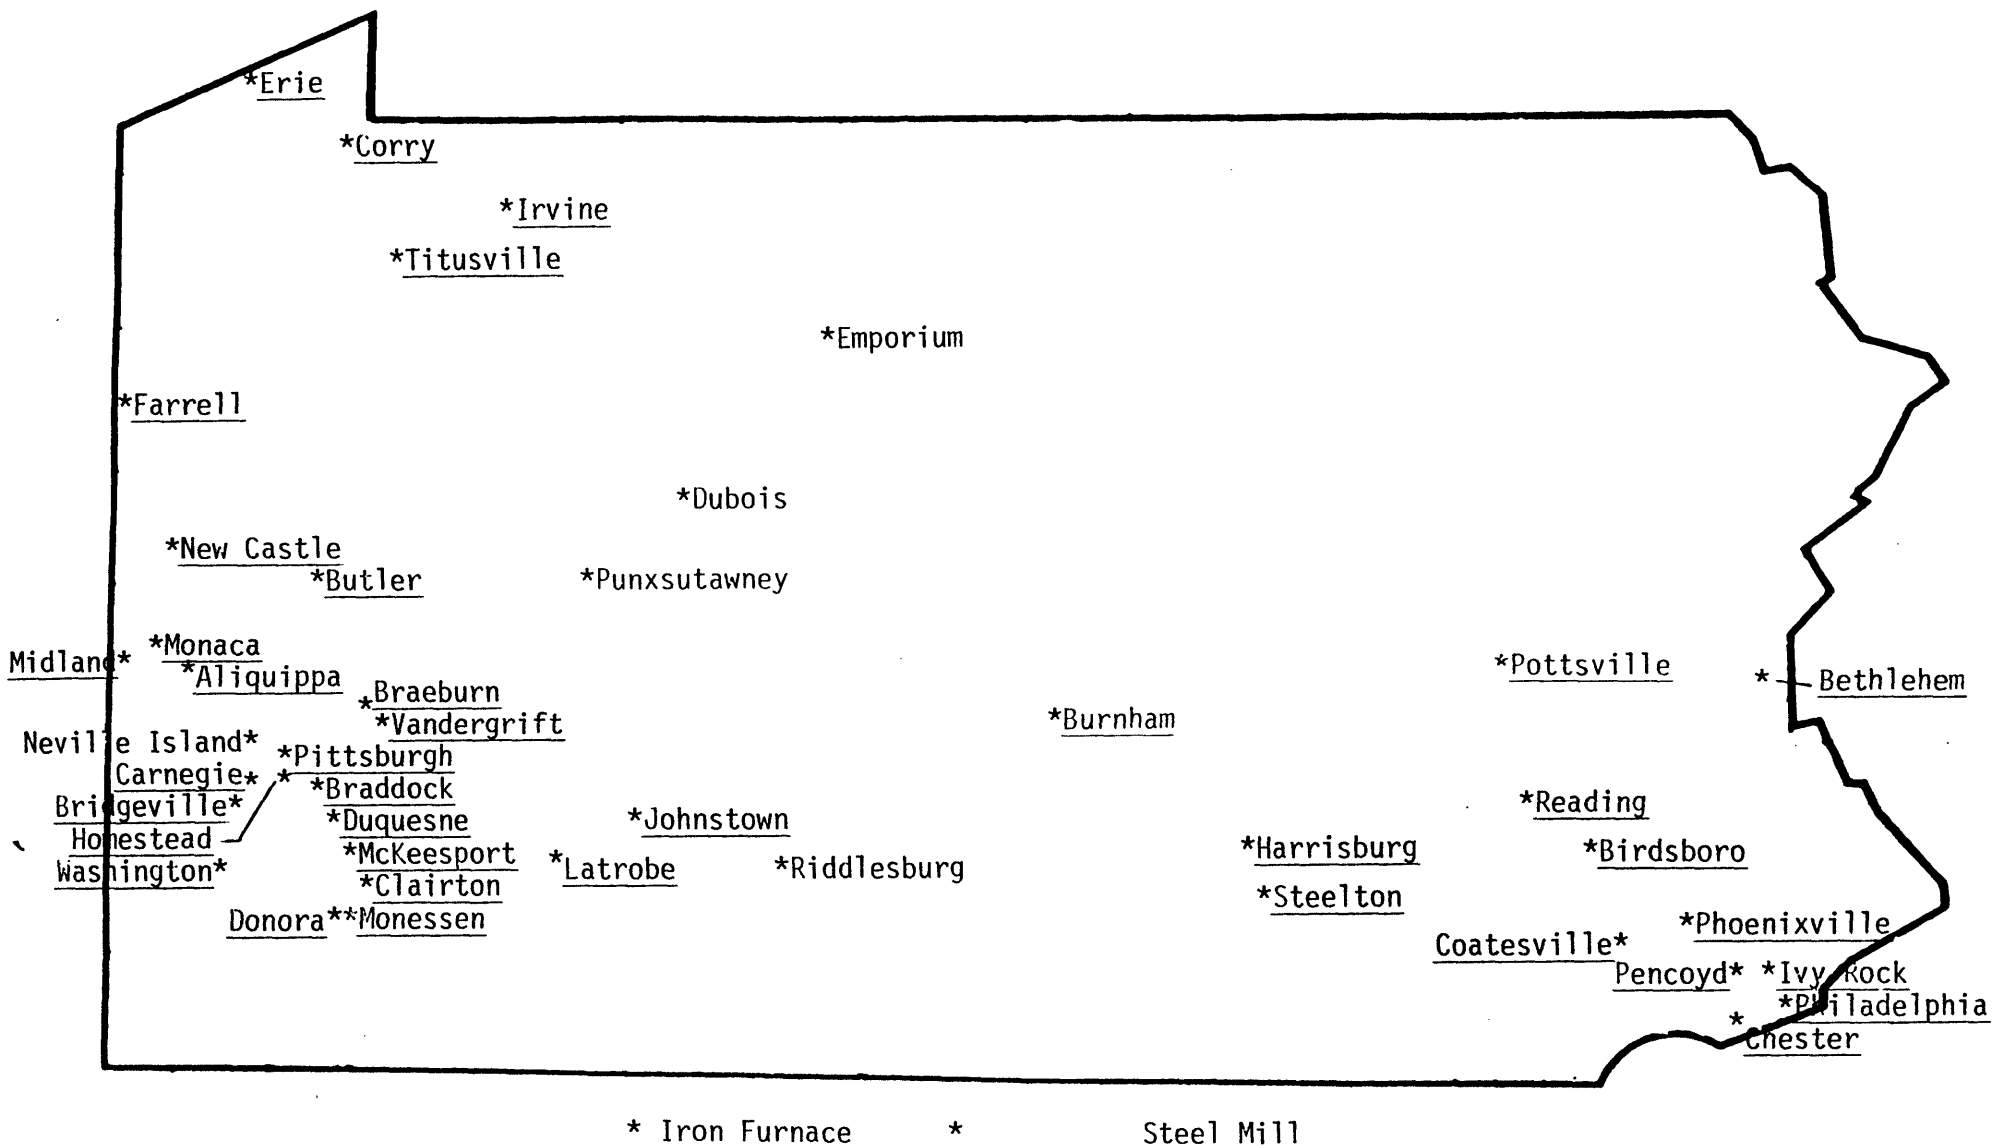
*Erie
*Corry
*Irvine
*Titusville
*Emporium
*Farrell
*Dubois
*New Castle
*Butler
*Punxsutawney
Midland*
*Monaca
*Aliquippa
*Braeburn
*Vandergrift
Neville Island*
*Pittsburgh
Carnegie*
*Braddock
Bridgeville*
*Duquesne
Homestead
*McKeesport
Washington*
*Clairton
Donora**Monessen
*Johnstown
*Latrobe
*Riddlesburg
*Burnham
*Pottsville
*Bethlehem
*Reading
*Harrisburg
*Birdsboro
*Steelton
*Phoenixville
Coatesville*
Pencoyd*
*Ivy Rock
*Philadelphia
*Chester

* Iron Furnace * Steel Mill